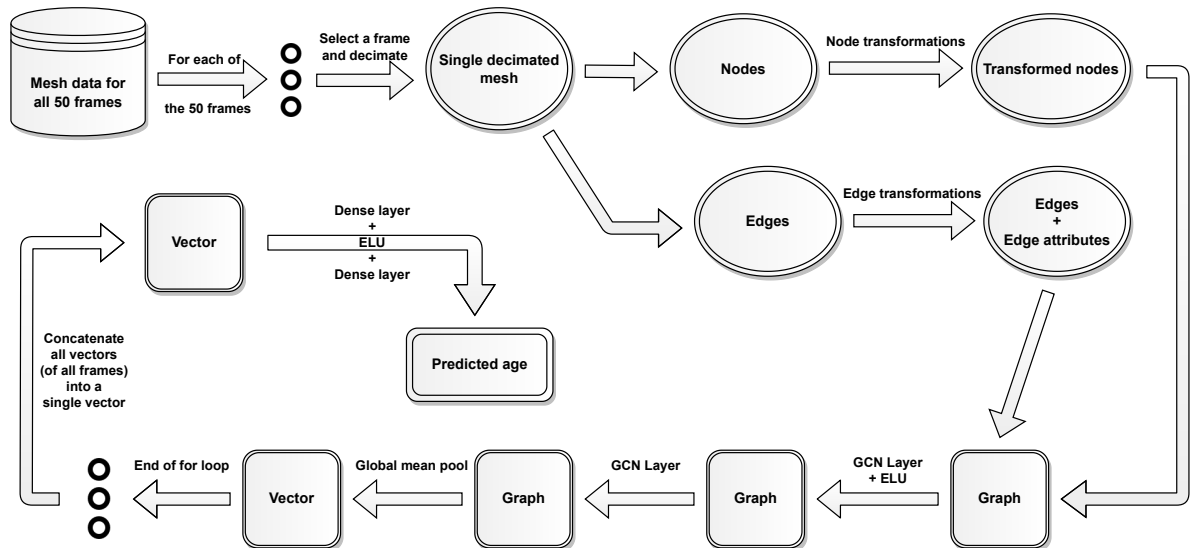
Mesh data for all 50 frames

For each of

the 50 frames

Select a frame and decimate

Single decimated mesh

Nodes

Node transformations

Transformed nodes

Edges

Edge transformations

Edges + Edge attributes

Vector

Dense layer + ELU + Dense layer

Predicted age

Concatenate all vectors (of all frames) into a single vector

Graph

GCN Layer + ELU

Graph

GCN Layer

Graph

Global mean pool

Vector

End of for loop